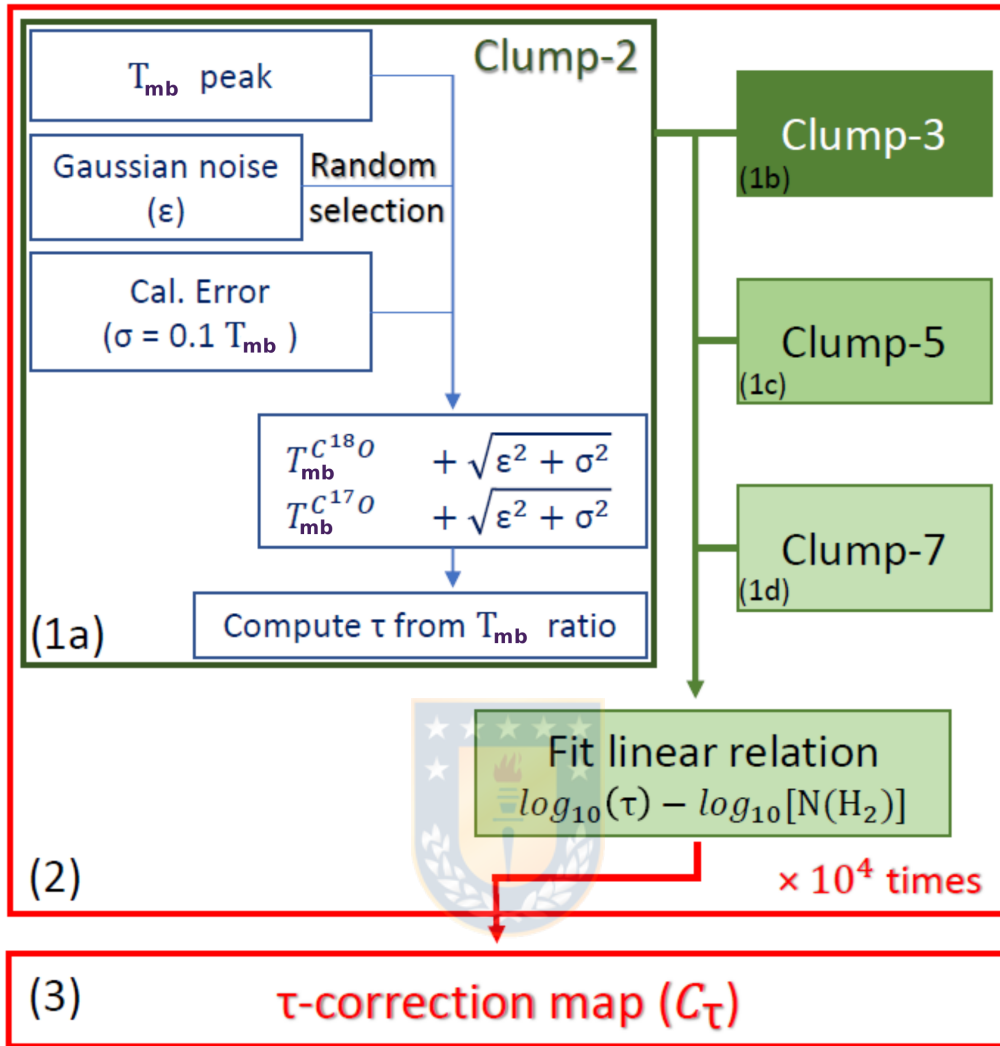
Clump-2

$T_{mb}$ peak

Gaussian noise (ε)

Random selection

Cal. Error ($σ = 0.1\ T_{mb}$)

$T_{mb}^{C^{18}O} + \sqrt{ε^2 + σ^2}$
$T_{mb}^{C^{17}O} + \sqrt{ε^2 + σ^2}$

Compute τ from $T_{mb}$ ratio

(1a)

Clump-3
(1b)

Clump-5
(1c)

Clump-7
(1d)

Fit linear relation
$log_{10}(τ) - log_{10}[N(H_2)]$

(2)

$\times 10^4$ times

(3)

τ-correction map ($C_τ$)